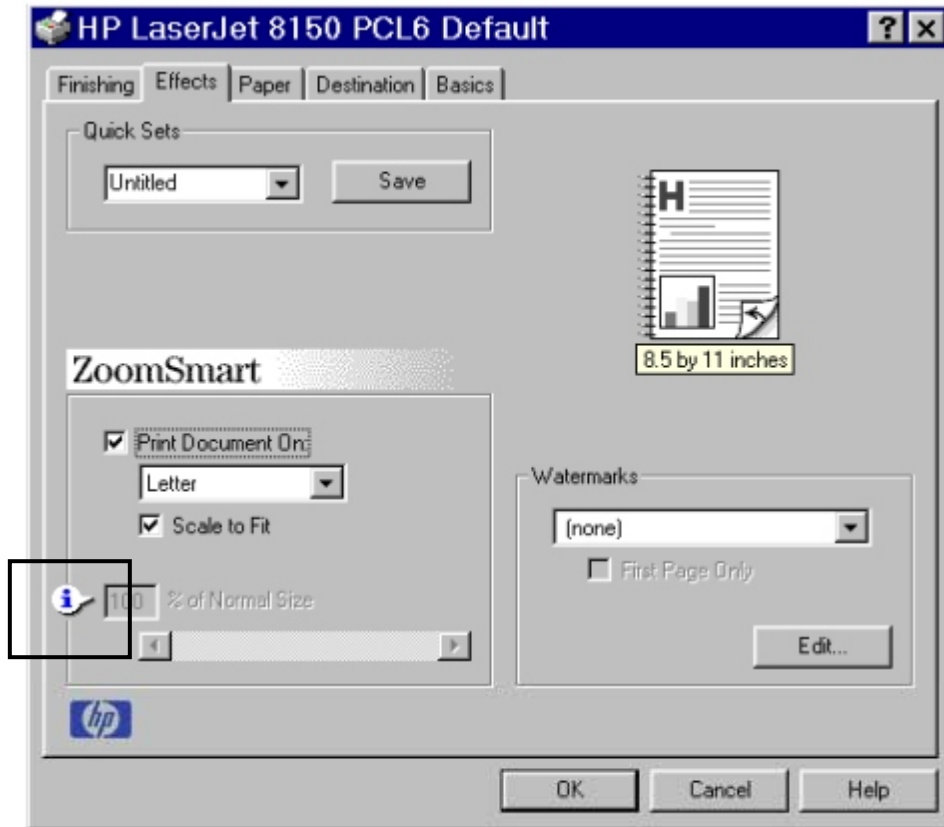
HP LaserJet 8150 PCL6 Default

?

Finishing | Effects | Paper | Destination | Basics

Quick Sets

Untitled

Save

H

8.5 by 11 inches

ZoomSmart

Print Document On:

Letter

Scale to Fit

i

100 % of Normal Size

Watermarks

(none)

First Page Only

Edit...

hp

OK

Cancel

Help